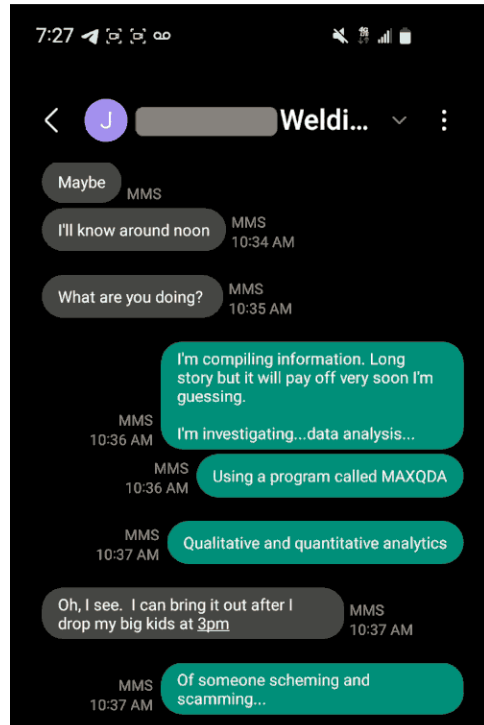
7:27

J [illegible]Weldi...

Maybe
MMS

I'll know around noon
MMS
10:34 AM

What are you doing?
MMS
10:35 AM

I'm compiling information. Long story but it will pay off very soon I'm guessing.

I'm investigating...data analysis...
MMS
10:36 AM

Using a program called MAXQDA
MMS
10:36 AM

Qualitative and quantitative analytics
MMS
10:37 AM

Oh, I see. I can bring it out after I drop my big kids at 3pm
MMS
10:37 AM

Of someone scheming and scamming...
MMS
10:37 AM